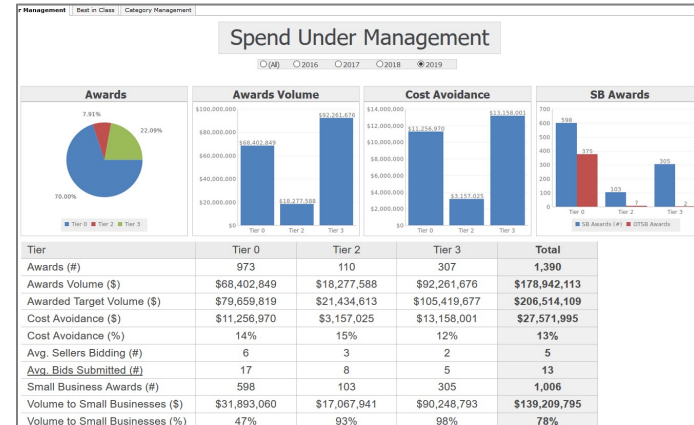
r Management | Best in Class | Category Management

Spend Under Management

(All) 2016 2017 2018 2019

Awards

7.91%
22.09%
70.00%

Tier 0 Tier 2 Tier 3

Awards Volume

$100,000,000
$80,000,000
$60,000,000
$40,000,000
$20,000,000
$0

$68,402,849
$18,277,588
$92,261,676

Tier 0 Tier 2 Tier 3

Cost Avoidance

$14,000,000
$12,000,000
$10,000,000
$8,000,000
$6,000,000
$4,000,000
$2,000,000
$0

$11,256,970
$3,157,025
$13,158,001

Tier 0 Tier 2 Tier 3

SB Awards

700
600
500
400
300
200
100
0

598
375
103
7
305
2

Tier 0 Tier 2 Tier 3

SB Awards (#) GTSB Awards

| Tier | Tier 0 | Tier 2 | Tier 3 | Total |
|---|---|---|---|---|
| Awards (#) | 973 | 110 | 307 | 1,390 |
| Awards Volume ($) | $68,402,849 | $18,277,588 | $92,261,676 | $178,942,113 |
| Awarded Target Volume ($) | $79,659,819 | $21,434,613 | $105,419,677 | $206,514,109 |
| Cost Avoidance ($) | $11,256,970 | $3,157,025 | $13,158,001 | $27,571,995 |
| Cost Avoidance (%) | 14% | 15% | 12% | 13% |
| Avg. Sellers Bidding (#) | 6 | 3 | 2 | 5 |
| Avg. Bids Submitted (#) | 17 | 8 | 5 | 13 |
| Small Business Awards (#) | 598 | 103 | 305 | 1,006 |
| Volume to Small Businesses ($) | $31,893,060 | $17,067,941 | $90,248,793 | $139,209,795 |
| Volume to Small Businesses (%) | 47% | 93% | 98% | 78% |